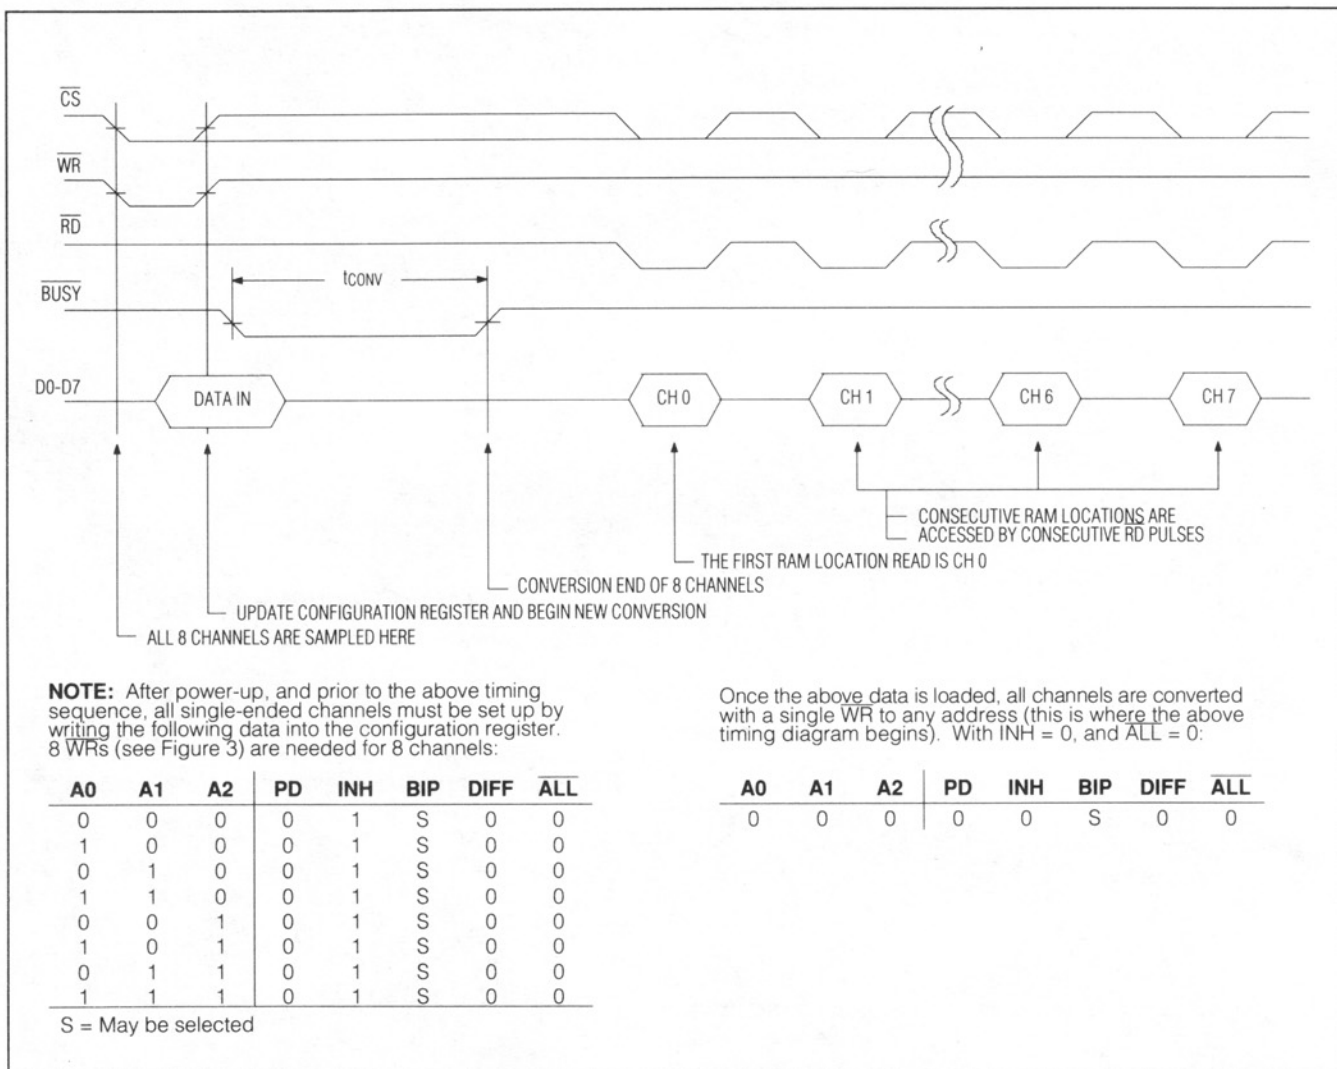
$\overline{CS}$

$\overline{WR}$

$\overline{RD}$

$\overline{BUSY}$

D0-D7

$t_{CONV}$

DATA IN

CH 0

CH 1

CH 6

CH 7

CONSECUTIVE RAM LOCATIONS ARE ACCESSED BY CONSECUTIVE $\overline{RD}$ PULSES

THE FIRST RAM LOCATION READ IS CH 0

CONVERSION END OF 8 CHANNELS

UPDATE CONFIGURATION REGISTER AND BEGIN NEW CONVERSION

ALL 8 CHANNELS ARE SAMPLED HERE

**NOTE:** After power-up, and prior to the above timing sequence, all single-ended channels must be set up by writing the following data into the configuration register. 8 $\overline{WR}$s (see Figure 3) are needed for 8 channels:

| A0 | A1 | A2 | PD | INH | BIP | DIFF | $\overline{ALL}$ |
|---|---|---|---|---|---|---|---|
| 0 | 0 | 0 | 0 | 1 | S | 0 | 0 |
| 1 | 0 | 0 | 0 | 1 | S | 0 | 0 |
| 0 | 1 | 0 | 0 | 1 | S | 0 | 0 |
| 1 | 1 | 0 | 0 | 1 | S | 0 | 0 |
| 0 | 0 | 1 | 0 | 1 | S | 0 | 0 |
| 1 | 0 | 1 | 0 | 1 | S | 0 | 0 |
| 0 | 1 | 1 | 0 | 1 | S | 0 | 0 |
| 1 | 1 | 1 | 0 | 1 | S | 0 | 0 |

S = May be selected

Once the above data is loaded, all channels are converted with a single $\overline{WR}$ to any address (this is where the above timing diagram begins). With INH = 0, and $\overline{ALL}$ = 0:

| A0 | A1 | A2 | PD | INH | BIP | DIFF | $\overline{ALL}$ |
|---|---|---|---|---|---|---|---|
| 0 | 0 | 0 | 0 | 0 | S | 0 | 0 |